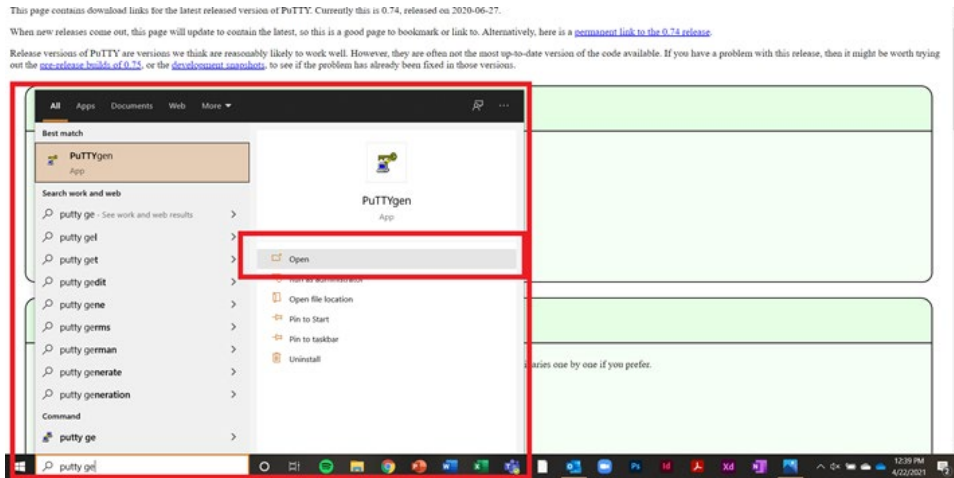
This page contains download links for the latest released version of PuTTY. Currently this is 0.74, released on 2020-06-27.

When new releases come out, this page will update to contain the latest, so this is a good page to bookmark or link to. Alternatively, here is a permanent link to the 0.74 release.

Release versions of PuTTY are versions we think are reasonably likely to work well. However, they are often not the most up-to-date version of the code available. If you have a problem with this release, then it might be worth trying out the pre-release builds of 0.75, or the development snapshots, to see if the problem has already been fixed in those versions.

All Apps Documents Web More

Best match

PuTTYgen
App

Search work and web

putty ge - See work and web results
putty gel
putty get
putty gedit
putty gene
putty germs
putty german
putty generate
putty generation

Command

putty ge

PuTTYgen
App

Open
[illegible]
Open file location
Pin to Start
Pin to taskbar
Uninstall

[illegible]aries one by one if you prefer.

putty ge

12:39 PM
4/22/2021